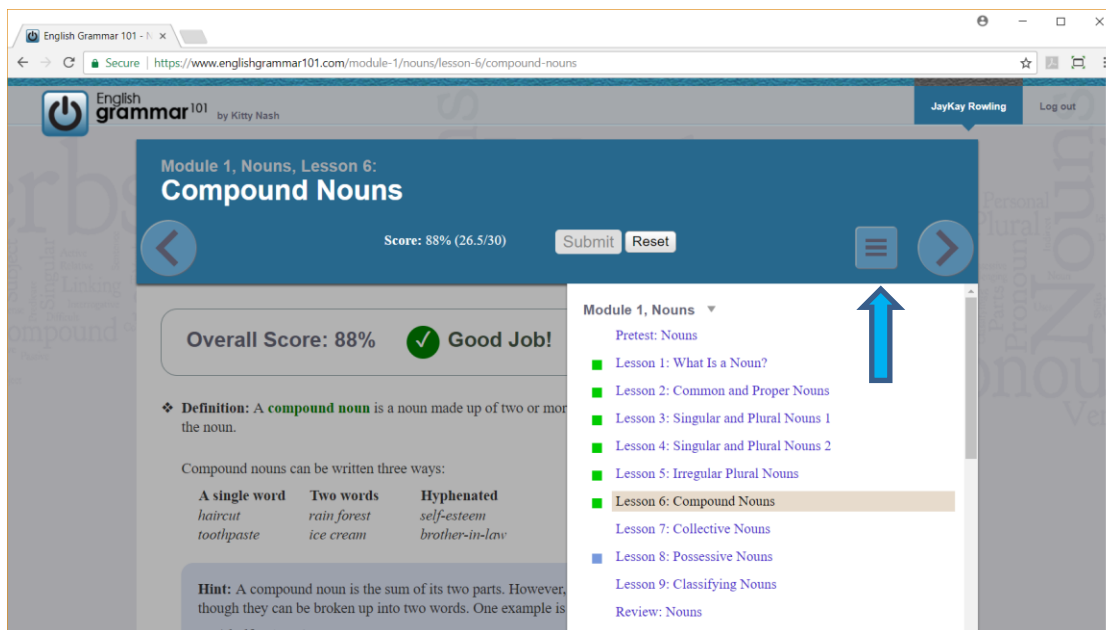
English Grammar 101 - N ×

Secure | https://www.englishgrammar101.com/module-1/nouns/lesson-6/compound-nouns

English grammar 101 by Kitty Nash

JayKay Rowling

Log out

Module 1, Nouns, Lesson 6:
Compound Nouns

Score: 88% (26.5/30)

Submit

Reset

Overall Score: 88%

Good Job!

❖ Definition: A compound noun is a noun made up of two or mor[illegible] the noun.

Compound nouns can be written three ways:

| A single word | Two words | Hyphenated |
|---|---|---|
| haircut | rain forest | self-esteem |
| toothpaste | ice cream | brother-in-law |

Hint: A compound noun is the sum of its two parts. However, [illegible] though they can be broken up into two words. One example is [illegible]

Module 1, Nouns ▼

Pretest: Nouns

Lesson 1: What Is a Noun?

Lesson 2: Common and Proper Nouns

Lesson 3: Singular and Plural Nouns 1

Lesson 4: Singular and Plural Nouns 2

Lesson 5: Irregular Plural Nouns

Lesson 6: Compound Nouns

Lesson 7: Collective Nouns

Lesson 8: Possessive Nouns

Lesson 9: Classifying Nouns

Review: Nouns